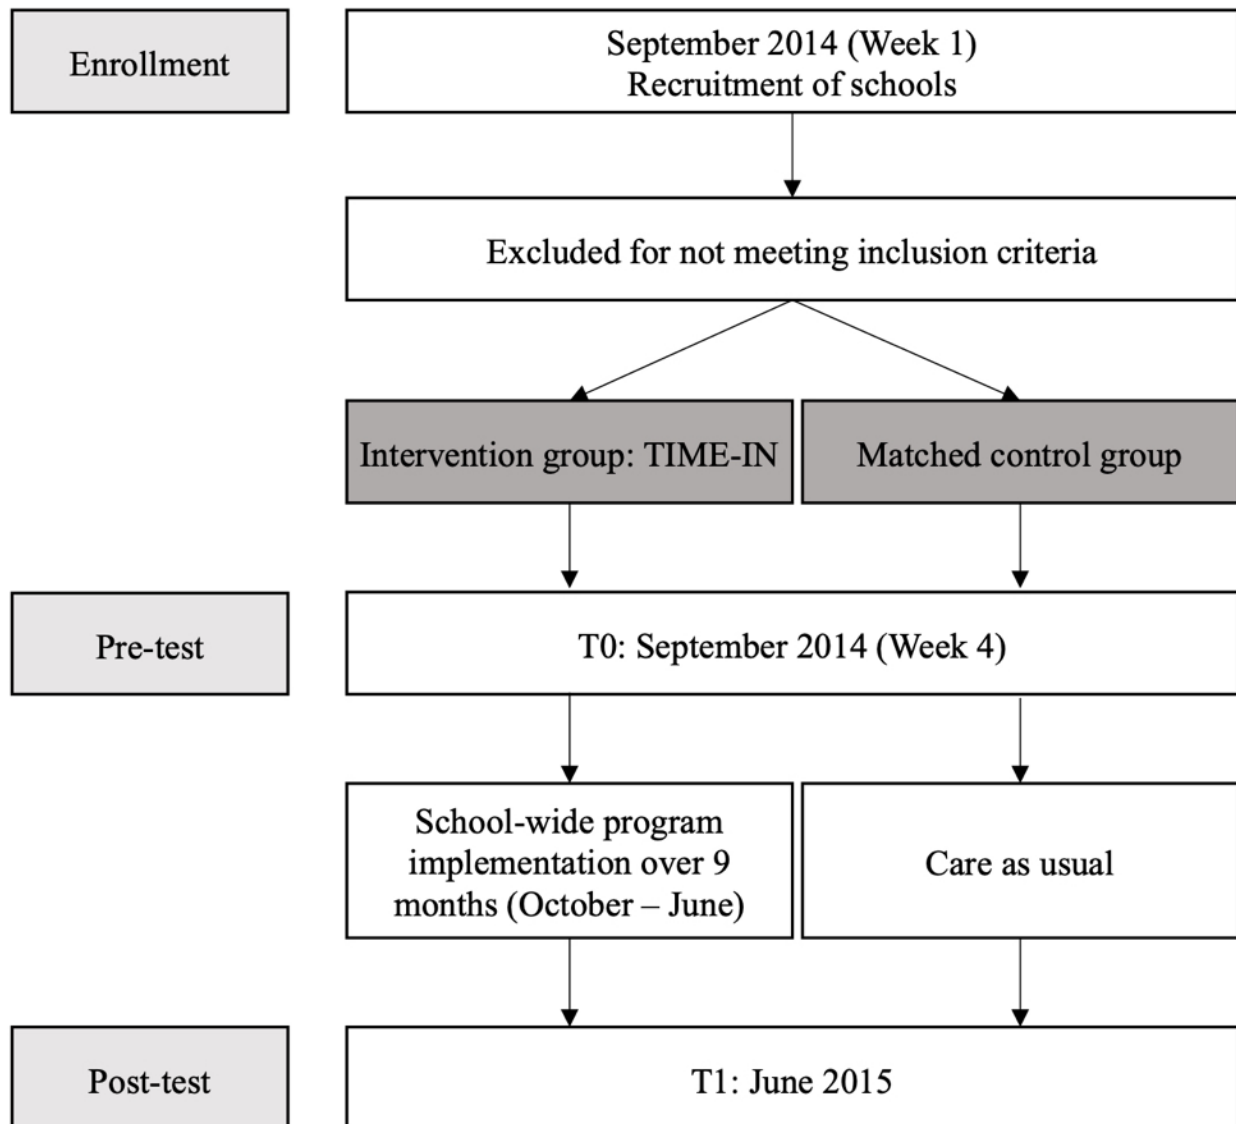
Enrollment

September 2014 (Week 1)
Recruitment of schools

Excluded for not meeting inclusion criteria

Intervention group: TIME-IN

Matched control group

Pre-test

T0: September 2014 (Week 4)

School-wide program implementation over 9 months (October – June)

Care as usual

Post-test

T1: June 2015